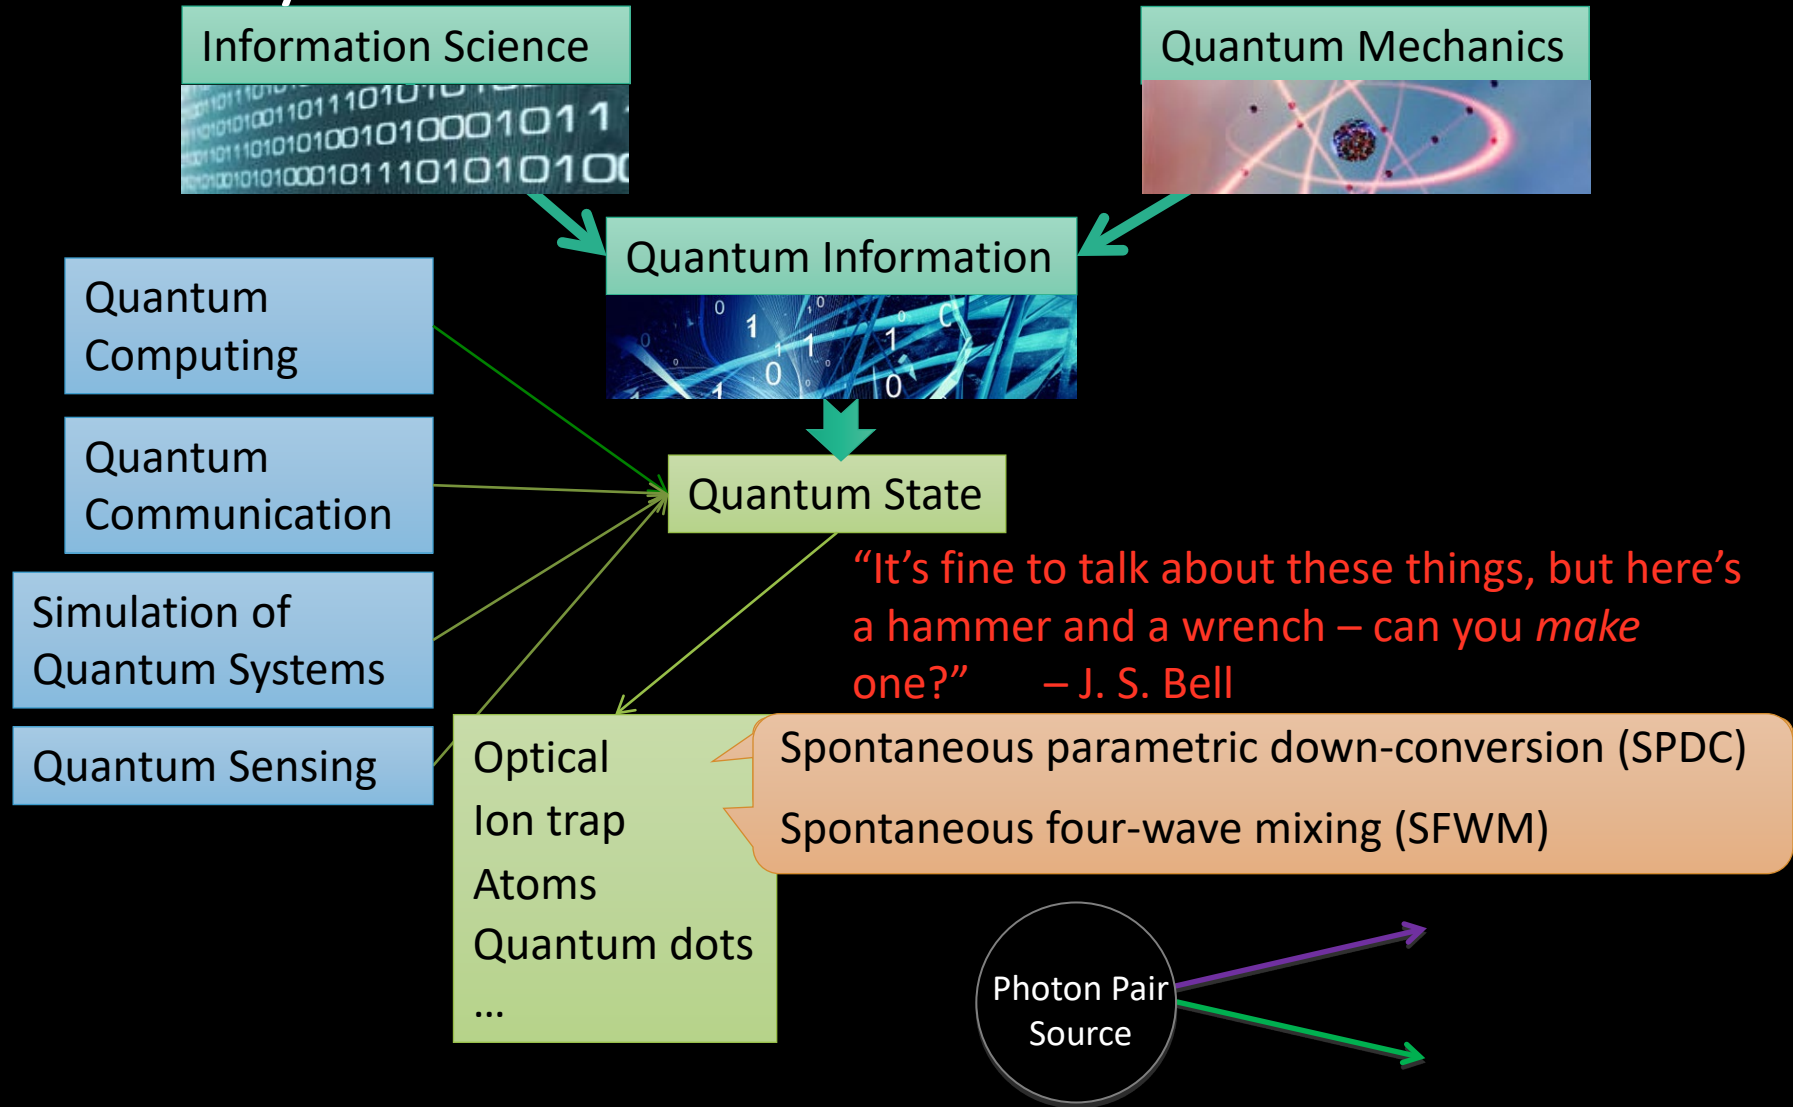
Information Science

Quantum Mechanics

Quantum Information

Quantum Computing

Quantum Communication

Simulation of Quantum Systems

Quantum Sensing

Quantum State

“It’s fine to talk about these things, but here’s a hammer and a wrench – can you *make* one?” – J. S. Bell

Optical
Ion trap
Atoms
Quantum dots
…

Spontaneous parametric down-conversion (SPDC)

Spontaneous four-wave mixing (SFWM)

Photon Pair Source